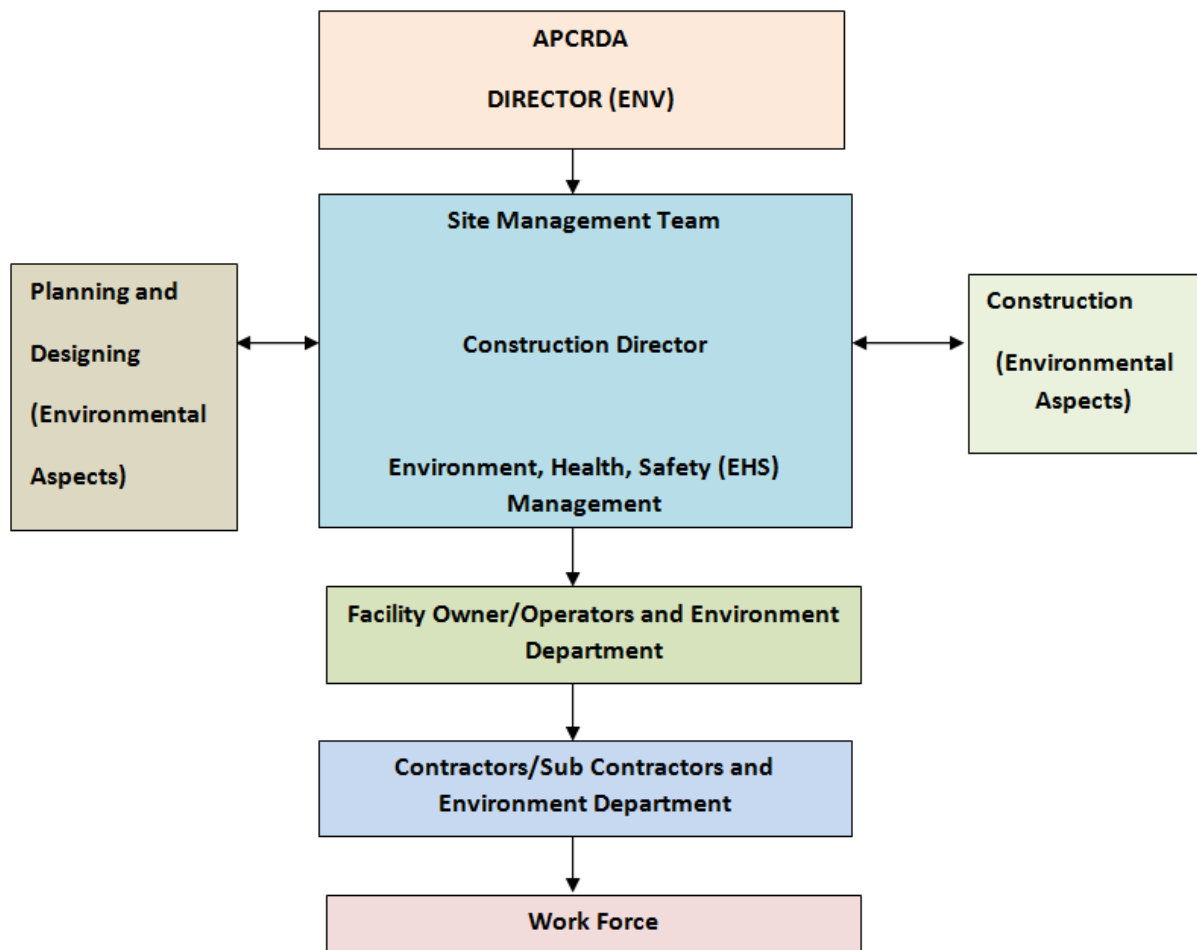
APCRDA

DIRECTOR (ENV)

Site Management Team

Construction Director

Environment, Health, Safety (EHS) Management

Planning and Designing (Environmental Aspects)

Construction (Environmental Aspects)

Facility Owner/Operators and Environment Department

Contractors/Sub Contractors and Environment Department

Work Force